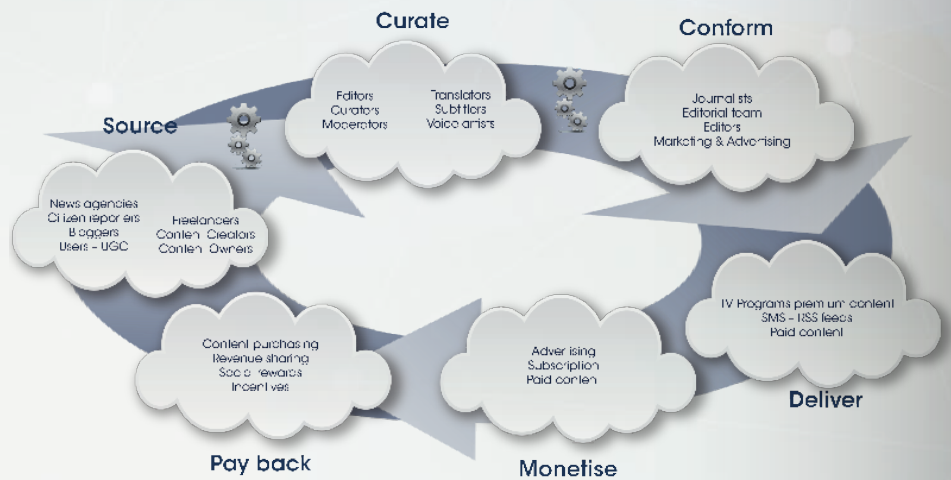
Curate

Conform

Source

Editors
Curators
Moderators

Translators
Subtitlers
Voice artists

Journalists
Editorial team
Editors
Marketing & Advertising

News agencies
Citizen reporters
Bloggers
Users – UGC

Freelancers
Content Creators
Content Owners

TV Programs premium content
SMS – RSS feeds
Paid content

Content purchasing
Revenue sharing
Social rewards
Incentives

Advertising
Subscription
Paid content

Deliver

Pay back

Monetise